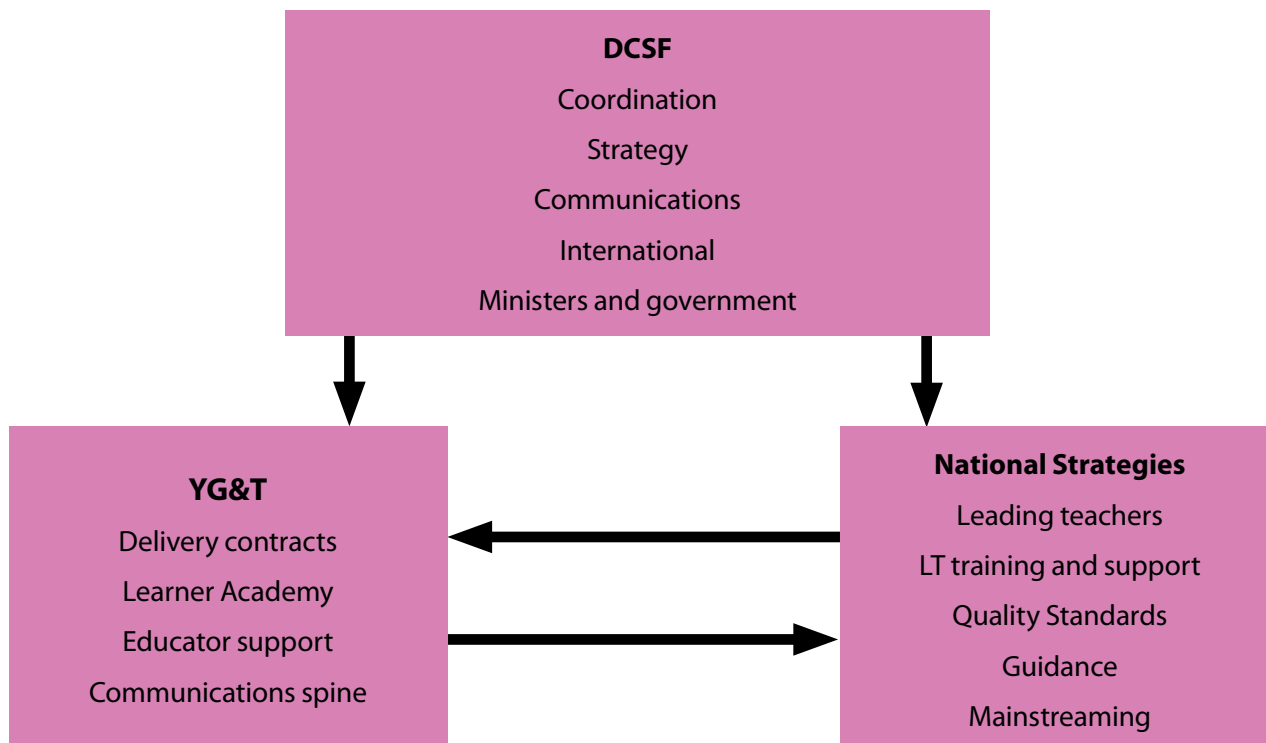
DCSF
Coordination
Strategy
Communications
International
Ministers and government

YG&T
Delivery contracts
Learner Academy
Educator support
Communications spine

National Strategies
Leading teachers
LT training and support
Quality Standards
Guidance
Mainstreaming